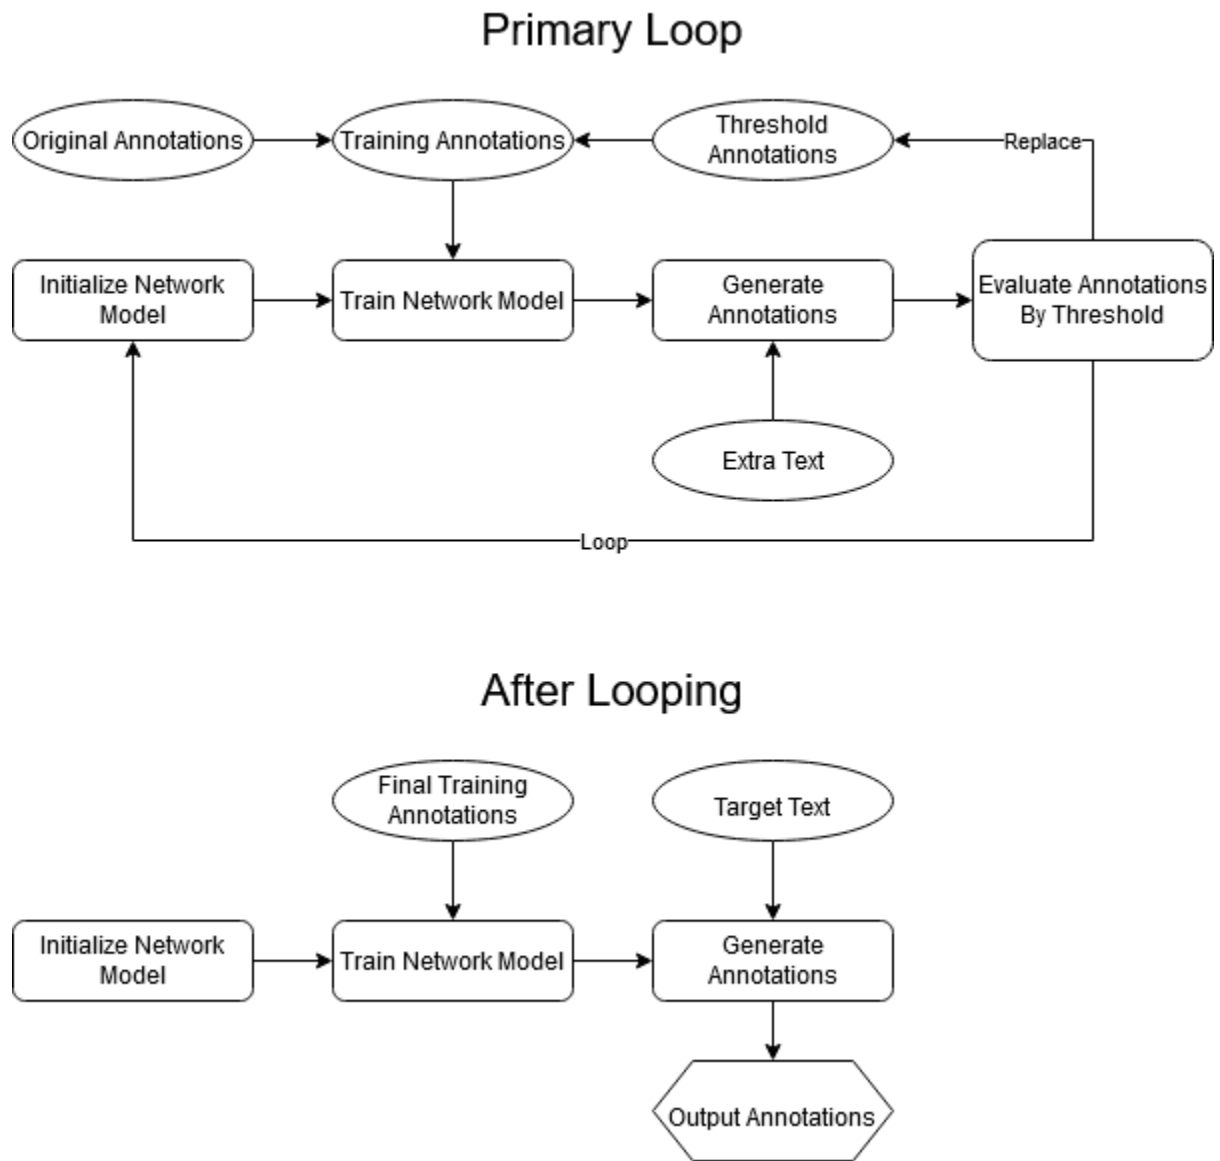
Primary Loop

Original Annotations

Training Annotations

Threshold Annotations

Replace

Initialize Network Model

Train Network Model

Generate Annotations

Evaluate Annotations By Threshold

Extra Text

Loop

After Looping

Final Training Annotations

Target Text

Initialize Network Model

Train Network Model

Generate Annotations

Output Annotations